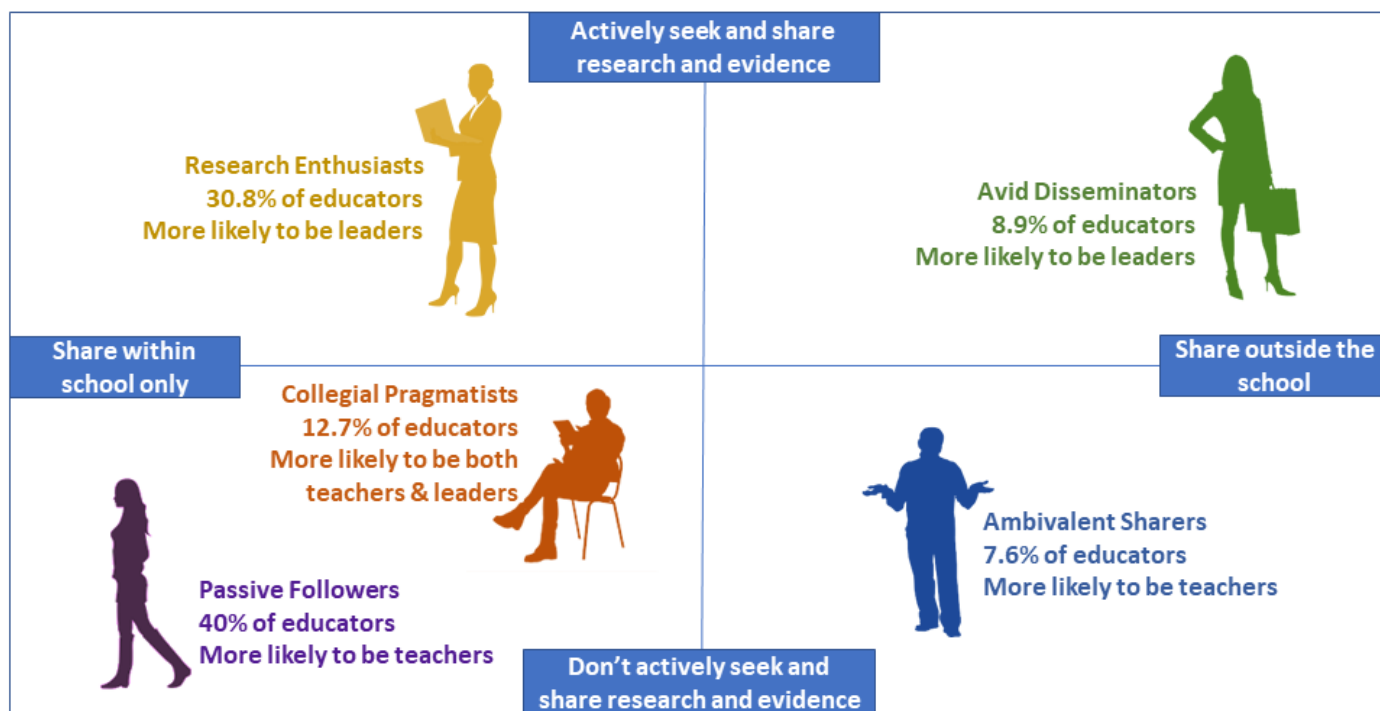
Actively seek and share research and evidence

Research Enthusiasts
30.8% of educators
More likely to be leaders

Avid Disseminators
8.9% of educators
More likely to be leaders

Share within school only

Share outside the school

Collegial Pragmatists
12.7% of educators
More likely to be both teachers & leaders

Ambivalent Sharers
7.6% of educators
More likely to be teachers

Passive Followers
40% of educators
More likely to be teachers

Don't actively seek and share research and evidence